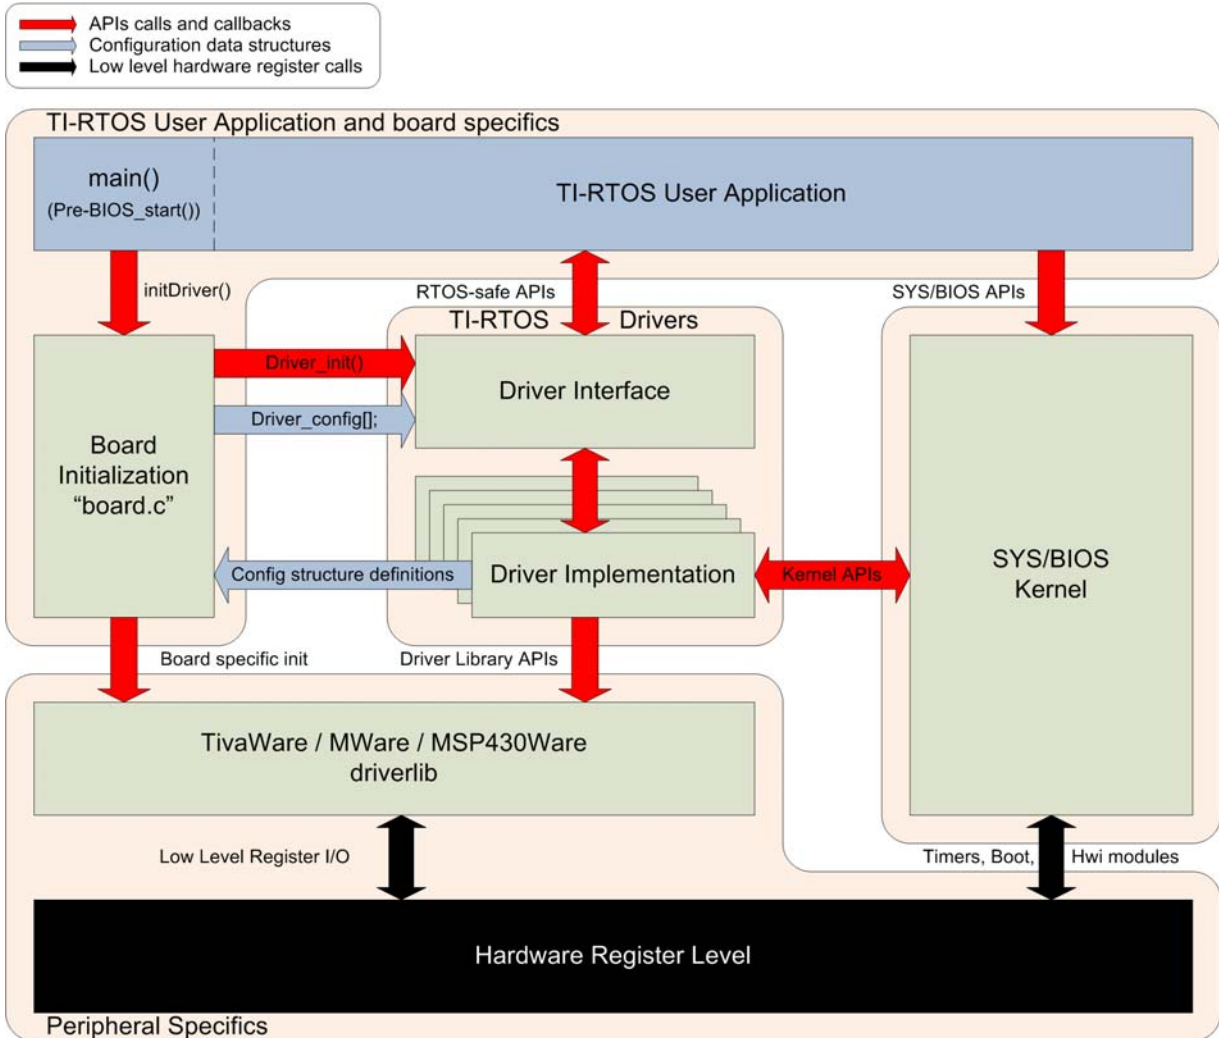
APIs calls and callbacks
Configuration data structures
Low level hardware register calls

TI-RTOS User Application and board specifics

main()
(Pre-BIOS_start())

TI-RTOS User Application

initDriver()

RTOS-safe APIs

SYS/BIOS APIs

TI-RTOS Drivers

Driver_init()

Driver Interface

Driver_config[];

Board Initialization "board.c"

Config structure definitions

Driver Implementation

Kernel APIs

SYS/BIOS Kernel

Board specific init

Driver Library APIs

TivaWare / MWare / MSP430Ware driverlib

Low Level Register I/O

Timers, Boot, Hwi modules

Hardware Register Level

Peripheral Specifics